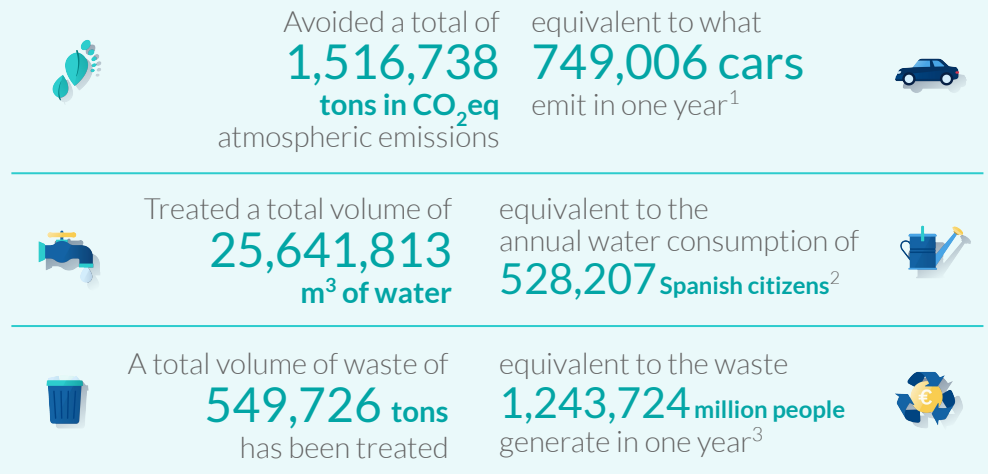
Avoided a total of
1,516,738
tons in $CO_2$eq
atmospheric emissions

equivalent to what
749,006 cars
emit in one year$^1$

Treated a total volume of
25,641,813
m$^3$ of water

equivalent to the
annual water consumption of
528,207 Spanish citizens$^2$

A total volume of waste of
549,726 tons
has been treated

equivalent to the waste
1,243,724 million people
generate in one year$^3$